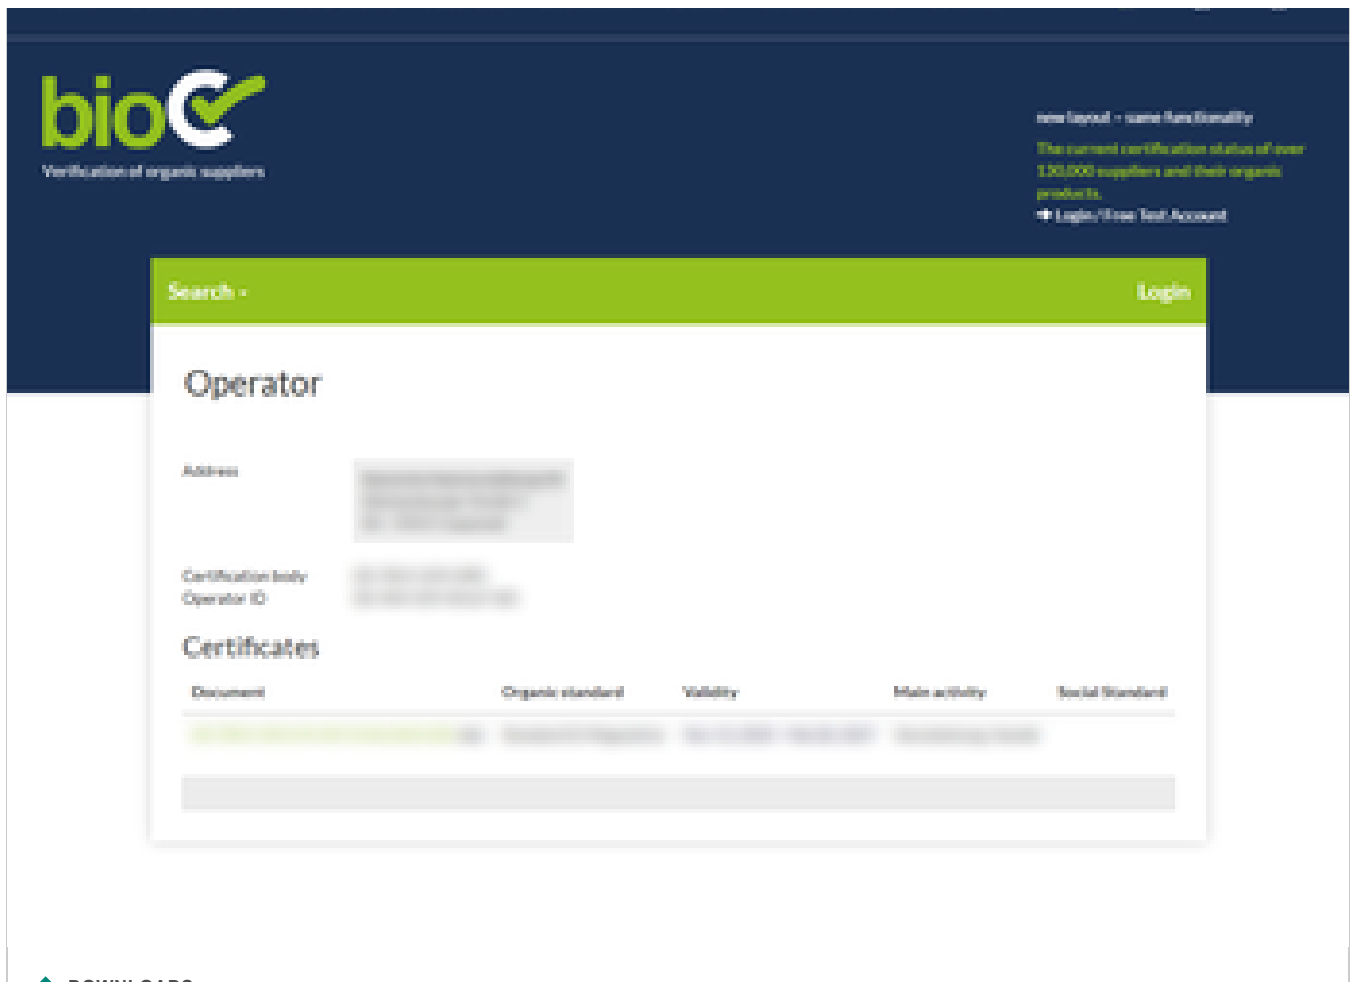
bioC

Verification of organic suppliers

new layout - same functionality

The current certification status of over 120,000 suppliers and their organic products.

Login / Free Test Account

Search

Login

Operator

Address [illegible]

Certification body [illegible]
Operator ID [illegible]

Certificates

| Document | Organic standard | Validity | Main activity | Social Standard |
|---|---|---|---|---|
| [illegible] | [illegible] | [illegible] | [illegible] | |

DOWNLOADS